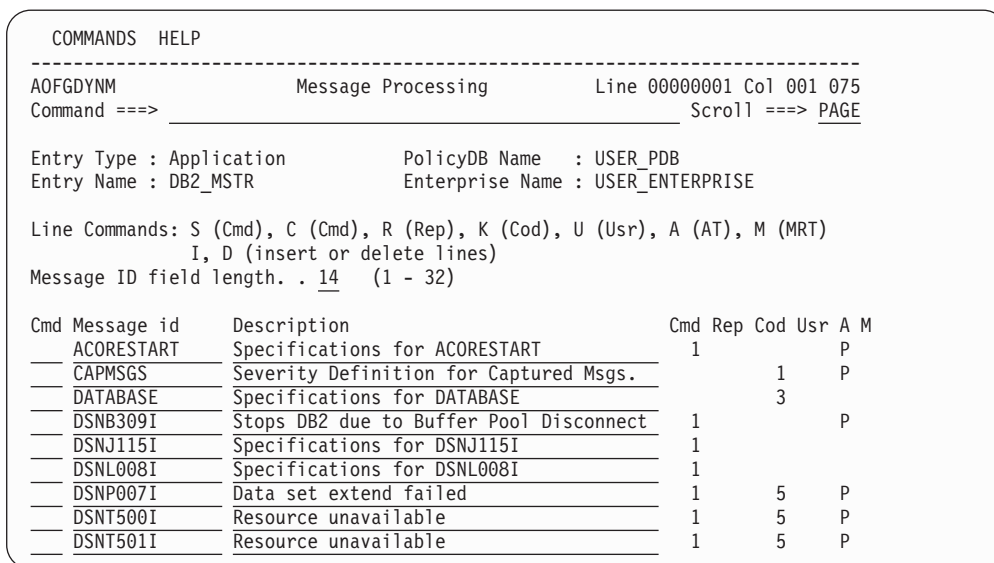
COMMANDS HELP

AOFGDYNM Message Processing Line 00000001 Col 001 075
Command ===> Scroll ===> PAGE

Entry Type : Application PolicyDB Name : USER_PDB
Entry Name : DB2_MSTR Enterprise Name : USER_ENTERPRISE

Line Commands: S (Cmd), C (Cmd), R (Rep), K (Cod), U (Usr), A (AT), M (MRT)
I, D (insert or delete lines)
Message ID field length. . 14 (1 - 32)

| Cmd | Message id | Description | Cmd | Rep | Cod | Usr | A | M |
|---|---|---|---|---|---|---|---|---|
| | ACORESTART | Specifications for ACORESTART | 1 | | | | | P |
| | CAPMSGS | Severity Definition for Captured Msgs. | | | 1 | | | P |
| | DATABASE | Specifications for DATABASE | | | 3 | | | |
| | DSNB309I | Stops DB2 due to Buffer Pool Disconnect | 1 | | | | | P |
| | DSNJ115I | Specifications for DSNJ115I | 1 | | | | | |
| | DSNL008I | Specifications for DSNL008I | 1 | | | | | |
| | DSNP007I | Data set extend failed | 1 | | 5 | | | P |
| | DSNT500I | Resource unavailable | 1 | | 5 | | | P |
| | DSNT501I | Resource unavailable | 1 | | 5 | | | P |